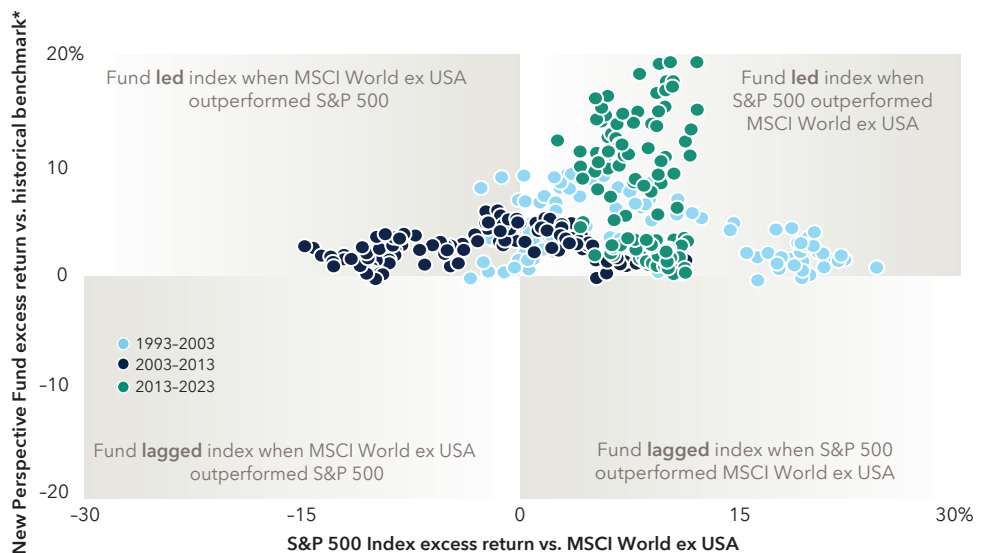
New Perspective Fund excess return vs. historical benchmark*

20%

10

0

–10

–20

Fund led index when MSCI World ex USA outperformed S&P 500

Fund led index when S&P 500 outperformed MSCI World ex USA

1993–2003
2003–2013
2013–2023

Fund lagged index when MSCI World ex USA outperformed S&P 500

Fund lagged index when S&P 500 outperformed MSCI World ex USA

–30 –15 0 15 30%

S&P 500 Index excess return vs. MSCI World ex USA